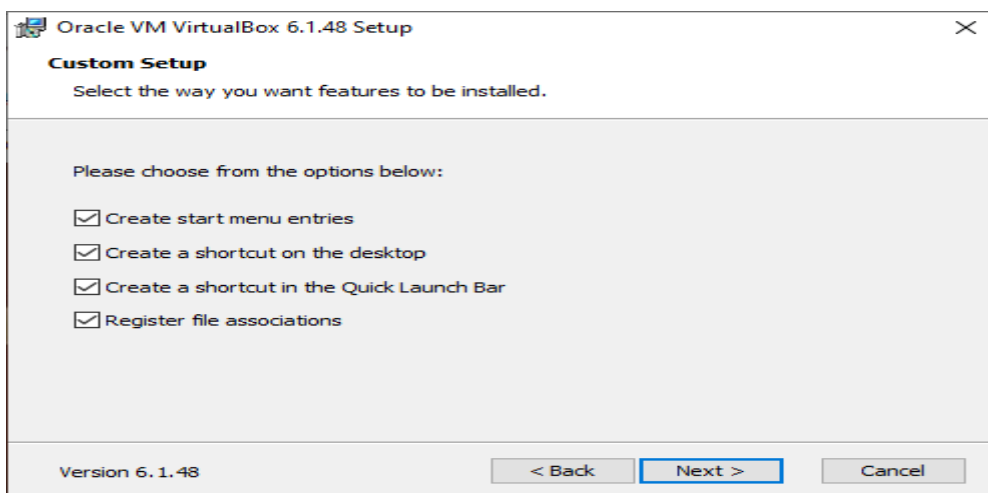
Oracle VM VirtualBox 6.1.48 Setup

Custom Setup

Select the way you want features to be installed.

Please choose from the options below:

Create start menu entries

Create a shortcut on the desktop

Create a shortcut in the Quick Launch Bar

Register file associations

Version 6.1.48

< Back

Next >

Cancel